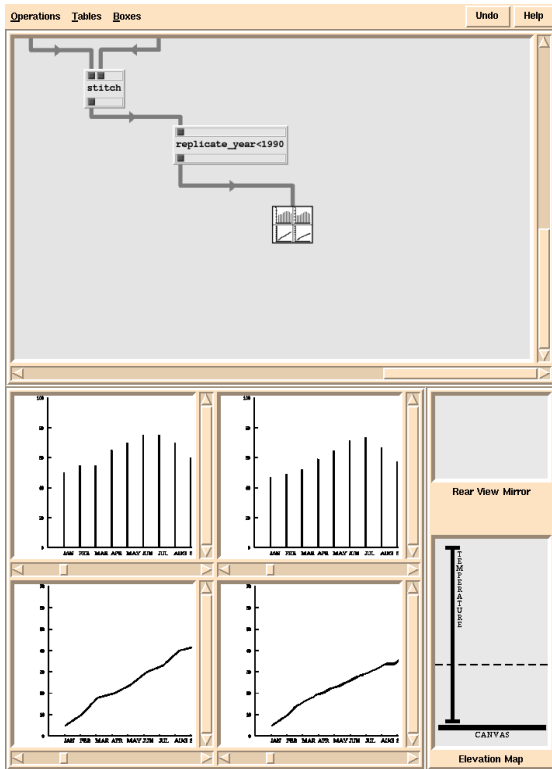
Operations Tables Boxes

Undo Help

stitch

replicate_year<1990

100
80
60
40
20
0
JAN FEB MAR APR MAY JUN JUL AUG S

100
80
60
40
20
0
JAN FEB MAR APR MAY JUN JUL AUG S

Rear View Mirror

70
60
50
40
30
20
10
JAN FEB MAR APR MAY JUN JUL AUG S

70
60
50
40
30
20
10
JAN FEB MAR APR MAY JUN JUL AUG S

TEMPERATURE

CANVAS

Elevation Map